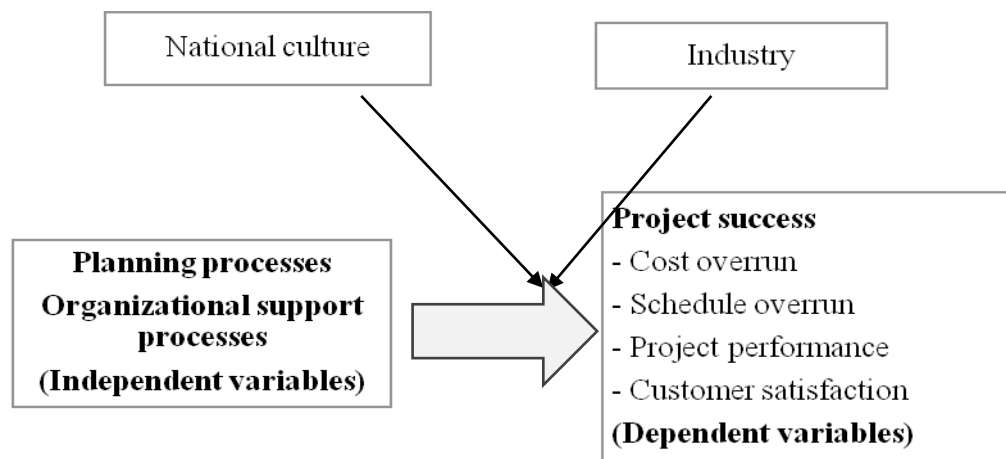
National culture

Industry

Planning processes
Organizational support processes
(Independent variables)

Project success
- Cost overrun
- Schedule overrun
- Project performance
- Customer satisfaction
(Dependent variables)